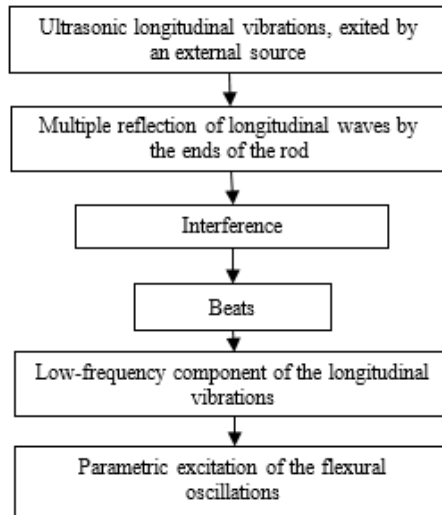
Ultrasonic longitudinal vibrations, exited by an external source

Multiple reflection of longitudinal waves by the ends of the rod

Interference

Beats

Low-frequency component of the longitudinal vibrations

Parametric excitation of the flexural oscillations